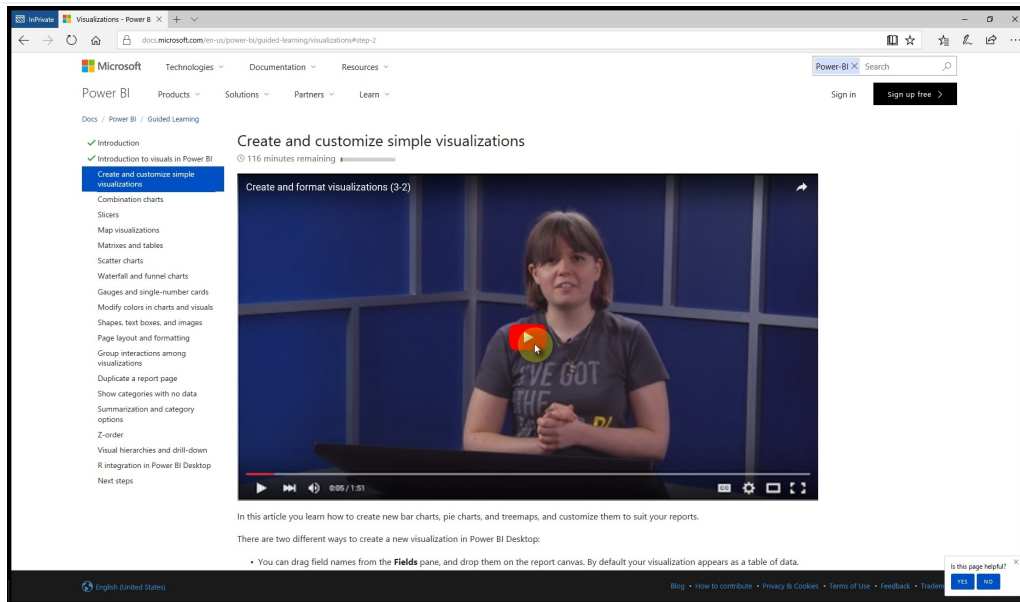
InPrivate | Visualizations - Power B ×

docs.microsoft.com/en-us/power-bi/guided-learning/visualizations#step-2

Microsoft Technologies Documentation Resources

Power-BI × Search

Power BI Products Solutions Partners Learn

Sign in Sign up free >

Docs / Power BI / Guided Learning

✓ Introduction
✓ Introduction to visuals in Power BI
Create and customize simple visualizations
Combination charts
Slicers
Map visualizations
Matrixes and tables
Scatter charts
Waterfall and funnel charts
Gauges and single-number cards
Modify colors in charts and visuals
Shapes, text boxes, and images
Page layout and formatting
Group interactions among visualizations
Duplicate a report page
Show categories with no data
Summarization and category options
Z-order
Visual hierarchies and drill-down
R integration in Power BI Desktop
Next steps

Create and customize simple visualizations

116 minutes remaining

Create and format visualizations (3-2)

0:05 / 1:51

In this article you learn how to create new bar charts, pie charts, and treemaps, and customize them to suit your reports.

There are two different ways to create a new visualization in Power BI Desktop:

• You can drag field names from the **Fields** pane, and drop them on the report canvas. By default your visualization appears as a table of data.

English (United States)

Blog • How to contribute • Privacy & Cookies • Terms of Use • Feedback • Tradem

Is this page helpful?
YES NO